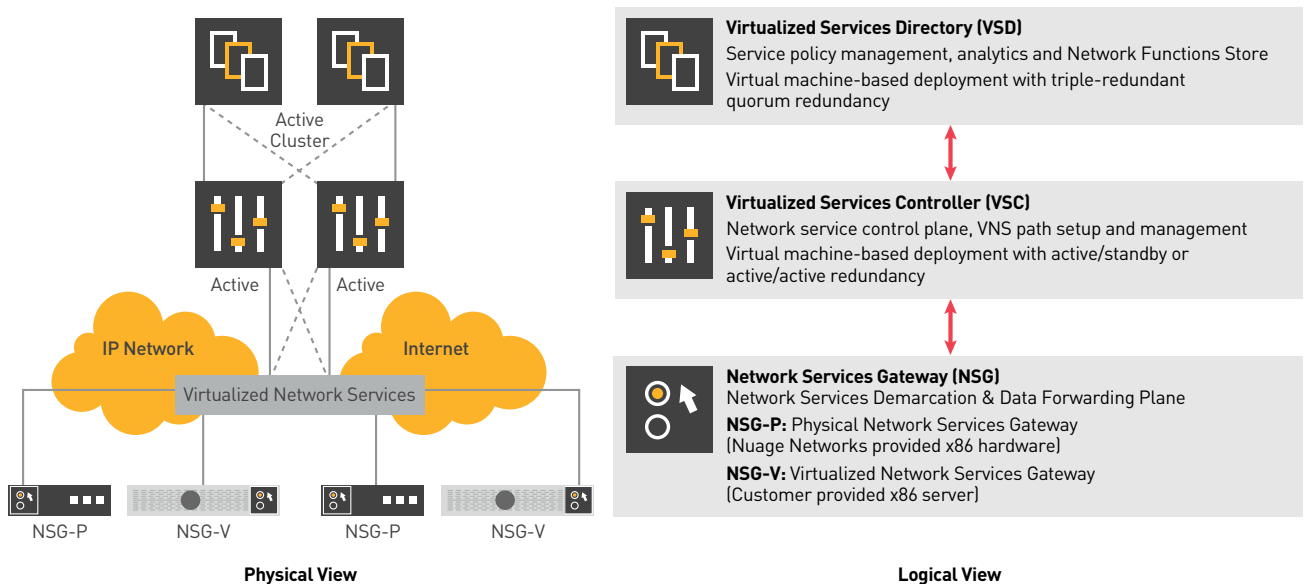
Active Cluster

Active

Active

IP Network

Internet

Virtualized Network Services

NSG-P

NSG-V

NSG-P

NSG-V

Physical View

**Virtualized Services Directory (VSD)**
Service policy management, analytics and Network Functions Store
Virtual machine-based deployment with triple-redundant quorum redundancy

**Virtualized Services Controller (VSC)**
Network service control plane, VNS path setup and management
Virtual machine-based deployment with active/standby or active/active redundancy

**Network Services Gateway (NSG)**
Network Services Demarcation & Data Forwarding Plane
**NSG-P:** Physical Network Services Gateway (Nuage Networks provided x86 hardware)
**NSG-V:** Virtualized Network Services Gateway (Customer provided x86 server)

Logical View